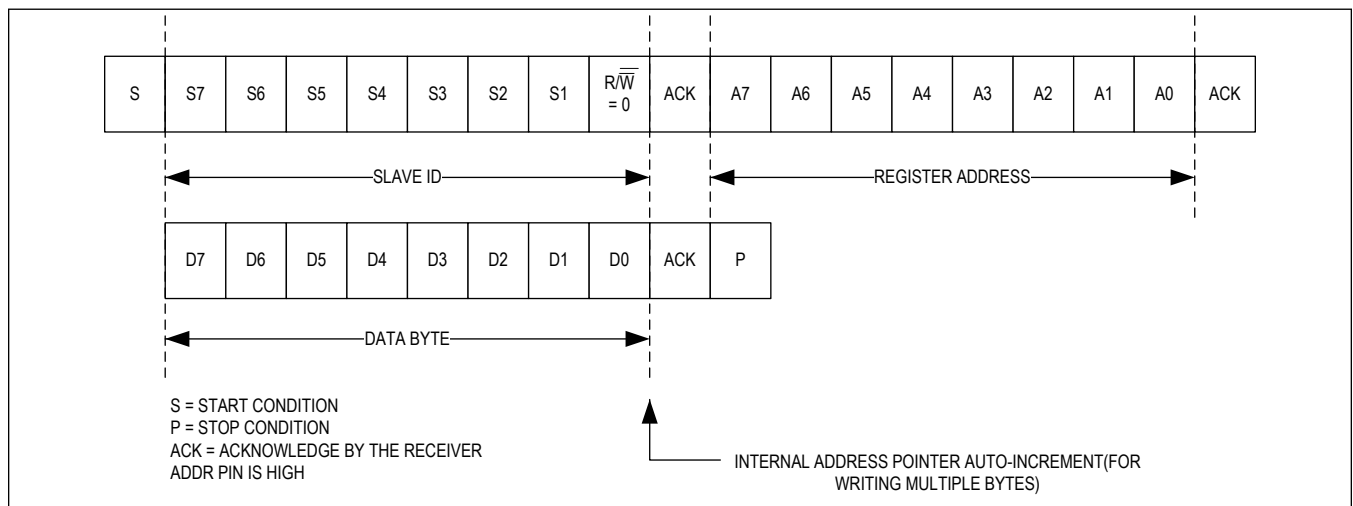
S | S7 | S6 | S5 | S4 | S3 | S2 | S1 | $R/\overline{W}$ = 0 | ACK | A7 | A6 | A5 | A4 | A3 | A2 | A1 | A0 | ACK

SLAVE ID

REGISTER ADDRESS

D7 | D6 | D5 | D4 | D3 | D2 | D1 | D0 | ACK | P

DATA BYTE

S = START CONDITION
P = STOP CONDITION
ACK = ACKNOWLEDGE BY THE RECEIVER
ADDR PIN IS HIGH

INTERNAL ADDRESS POINTER AUTO-INCREMENT(FOR WRITING MULTIPLE BYTES)